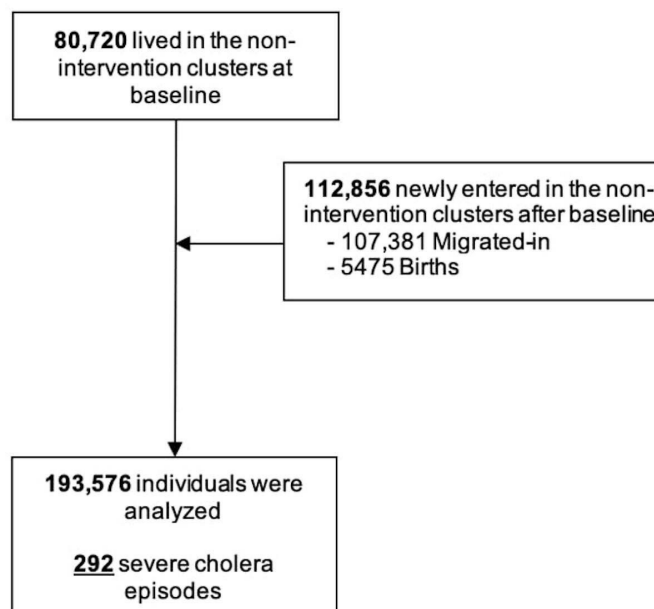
**80,720** lived in the non-intervention clusters at baseline

**112,856** newly entered in the non-intervention clusters after baseline
- 107,381 Migrated-in
- 5475 Births

**193,576** individuals were analyzed

**292** severe cholera episodes